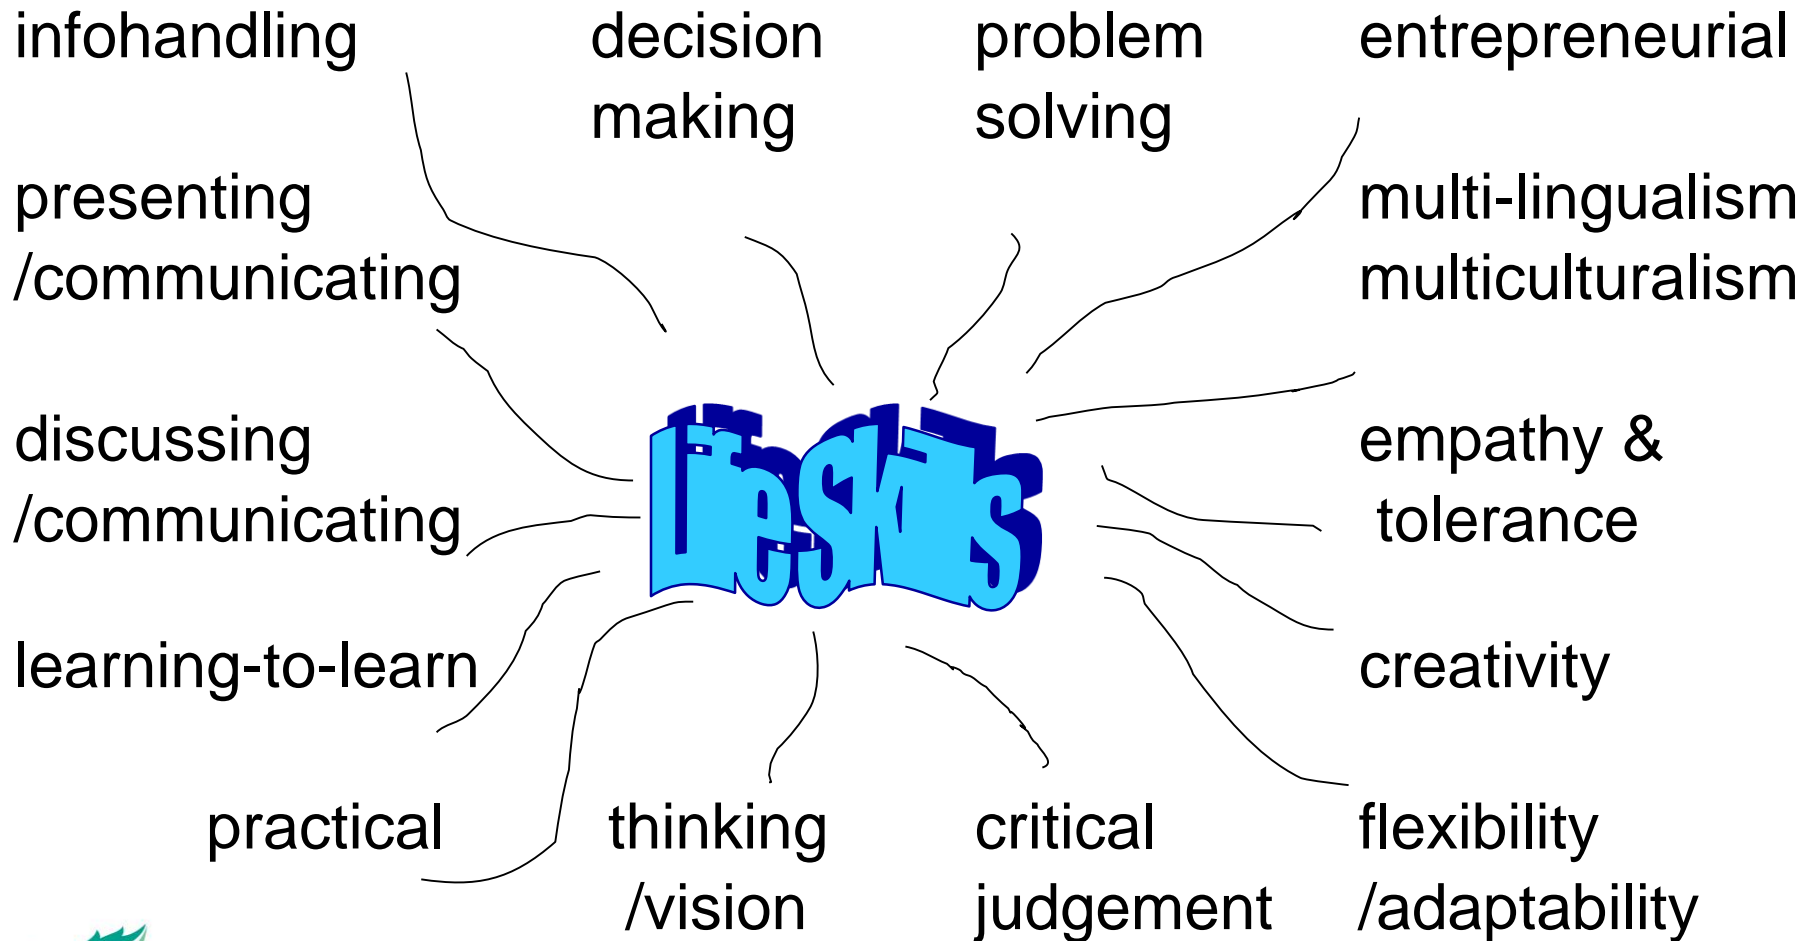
infohandling

decision making

problem solving

entrepreneurial

presenting /communicating

multi-lingualism multiculturalism

discussing /communicating

Life Skills

empathy & tolerance

learning-to-learn

creativity

practical

thinking /vision

critical judgement

flexibility /adaptability